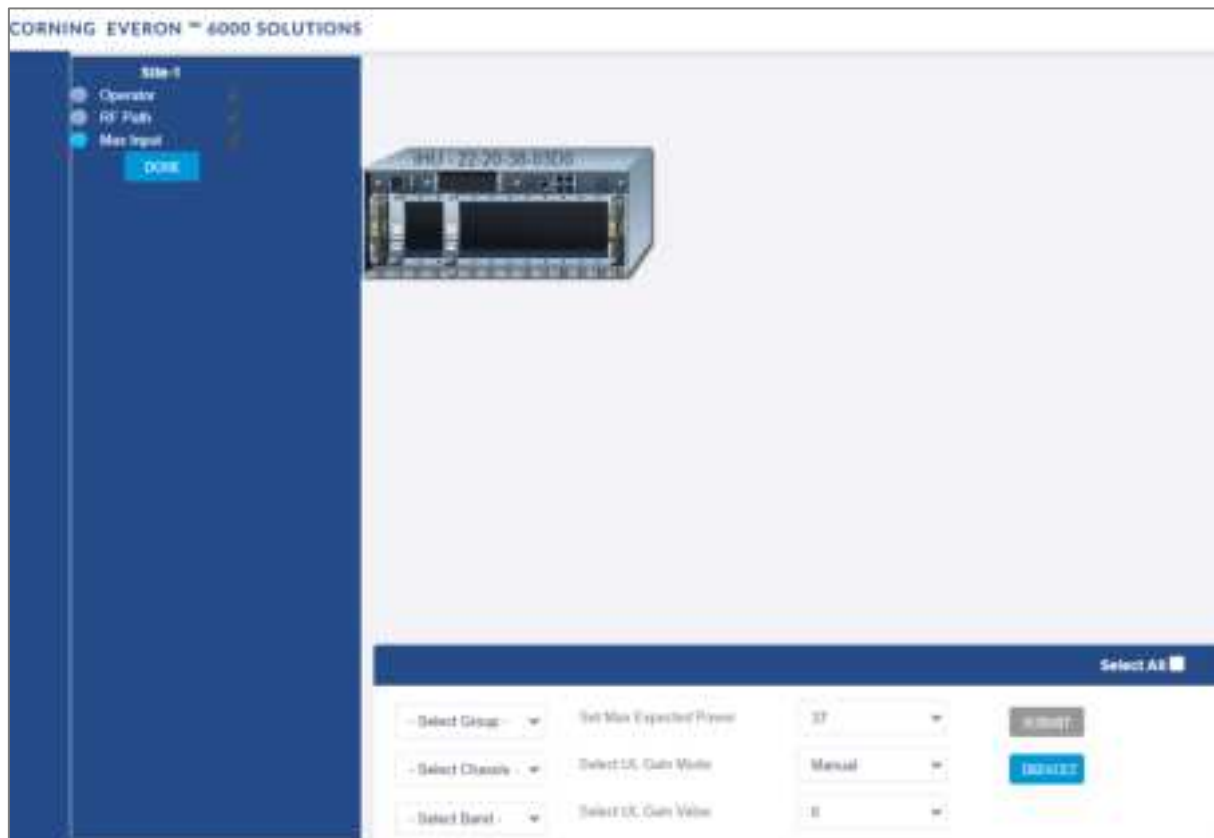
CORNING EVERON ™ 6000 SOLUTIONS

Site-1
Operator
RF Path
Max Input
DONE

IHU - 22-20-38-03D0

Select All

- Select Group -
Set Max Expected Power
37
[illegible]

- Select Chassis -
Select UL Gain Mode
Manual
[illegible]

- Select Band -
Select UL Gain Value
0